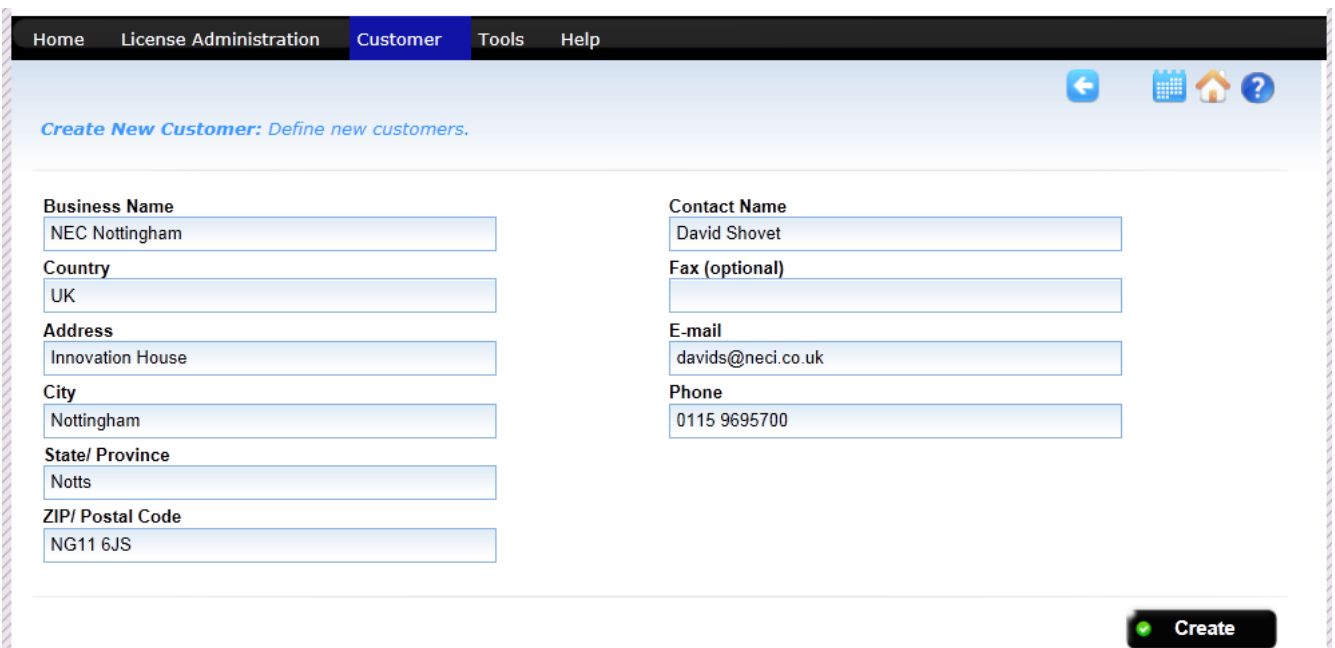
Home License Administration Customer Tools Help

**Create New Customer:** Define new customers.

Business Name
NEC Nottingham

Country
UK

Address
Innovation House

City
Nottingham

State/ Province
Notts

ZIP/ Postal Code
NG11 6JS

Contact Name
David Shovet

Fax (optional)

E-mail
davids@neci.co.uk

Phone
0115 9695700

Create